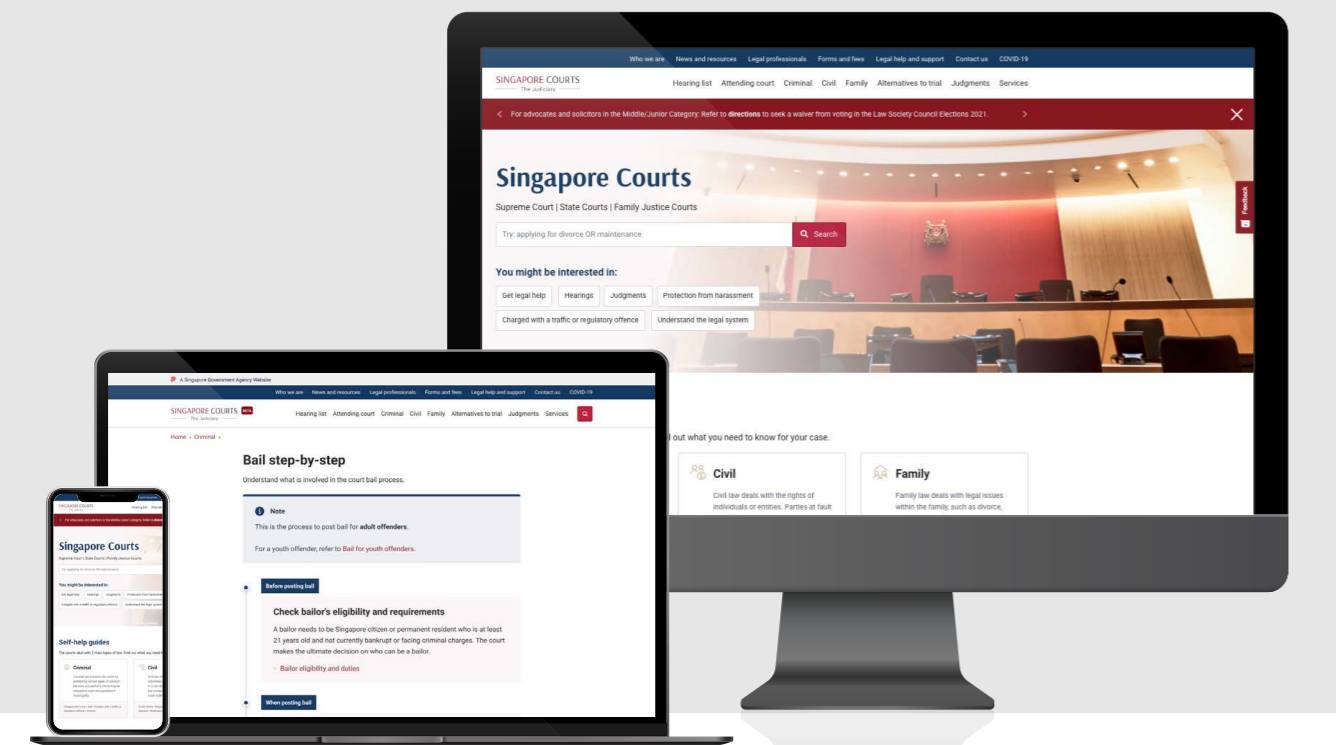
Who we are News and resources Legal professionals Forms and fees Legal help and support Contact us COVID-19

SINGAPORE COURTS
The Judiciary

Hearing list Attending court Criminal Civil Family Alternatives to trial Judgments Services

For advocates and solicitors in the Middle/Junior Category: Refer to directions to seek a waiver from voting in the Law Society Council Elections 2021.

Singapore Courts

Supreme Court | State Courts | Family Justice Courts

Try: applying for divorce OR maintenance

Search

Feedback

You might be interested in:

Get legal help Hearings Judgments Protection from harassment

Charged with a traffic or regulatory offence Understand the legal system

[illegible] out what you need to know for your case.

Civil

Civil law deals with the rights of individuals or entities. Parties at fault

Family

Family law deals with legal issues within the family, such as divorce,

A Singapore Government Agency Website

Who we are News and resources Legal professionals Forms and fees Legal help and support Contact us COVID-19

SINGAPORE COURTS BETA
The Judiciary

Hearing list Attending court Criminal Civil Family Alternatives to trial Judgments Services

Home › Criminal ›

Bail step-by-step

Understand what is involved in the court bail process.

Note

This is the process to post bail for adult offenders.

For a youth offender, refer to Bail for youth offenders.

Before posting bail

Check bailor's eligibility and requirements

A bailor needs to be Singapore citizen or permanent resident who is at least 21 years old and not currently bankrupt or facing criminal charges. The court makes the ultimate decision on who can be a bailor.

Bailor eligibility and duties

When posting bail

SINGAPORE COURTS

Singapore Courts

Supreme Court | State Courts | Family Justice Courts

You might be interested in:

Self-help guides

Criminal

Civil